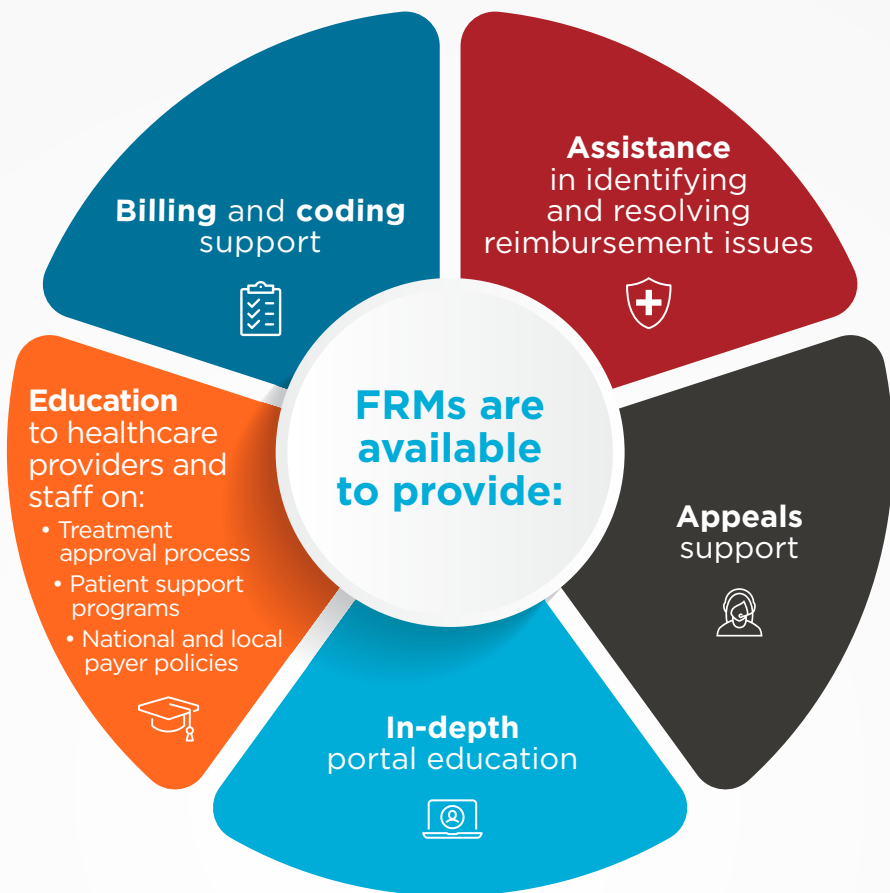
FRMs are available to provide:

Billing and coding support

Assistance in identifying and resolving reimbursement issues

Appeals support

In-depth portal education

Education to healthcare providers and staff on:
• Treatment approval process
• Patient support programs
• National and local payer policies